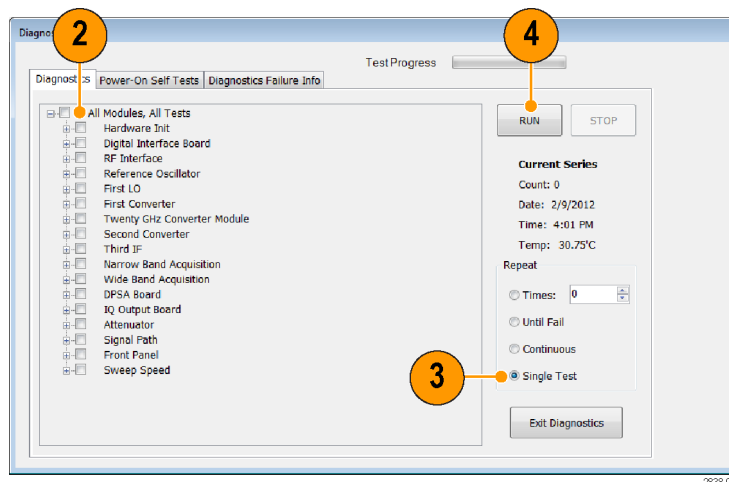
Diagnos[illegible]

2

4

Test Progress

Diagnos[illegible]cs | Power-On Self Tests | Diagnostics Failure Info

All Modules, All Tests
Hardware Init
Digital Interface Board
RF Interface
Reference Oscillator
First LO
First Converter
Twenty GHz Converter Module
Second Converter
Third IF
Narrow Band Acquisition
Wide Band Acquisition
DPSA Board
IQ Output Board
Attenuator
Signal Path
Front Panel
Sweep Speed

RUN
STOP

Current Series
Count: 0
Date: 2/9/2012
Time: 4:01 PM
Temp: 30.75°C

Repeat
Times: 0
Until Fail
Continuous
Single Test

3

Exit Diagnostics

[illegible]